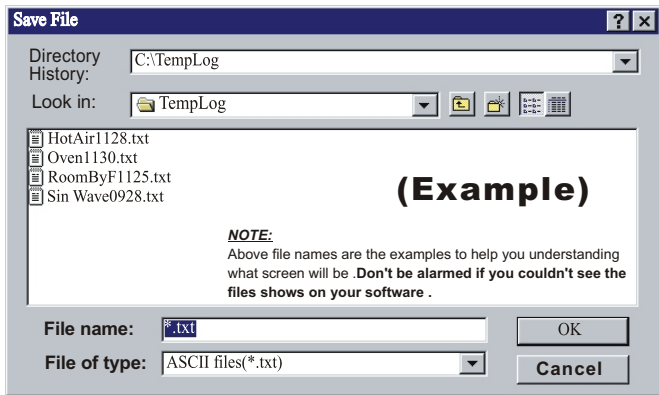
Save File

?

Directory History: C:\TempLog

Look in: TempLog

HotAir1128.txt
Oven1130.txt
RoomByF1125.txt
Sin Wave0928.txt

(Example)

NOTE:
Above file names are the examples to help you understanding what screen will be .Don't be alarmed if you couldn't see the files shows on your software .

File name: *.txt

OK

File of type: ASCII files(*.txt)

Cancel